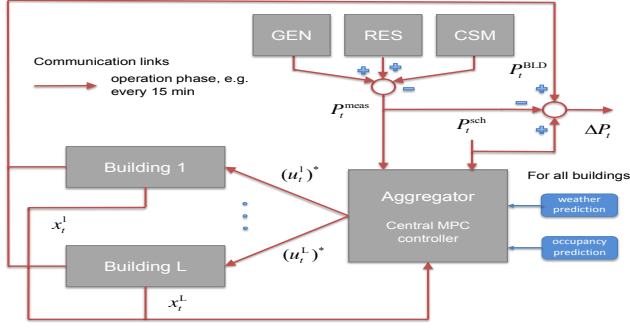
GEN

RES

CSM

Communication links

operation phase, e.g. every 15 min

$P_t^{\text{BLD}}$

$P_t^{\text{meas}}$

$P_t^{\text{sch}}$

$\Delta P_t$

Building 1

$(u_t^1)^*$

For all buildings

Aggregator

Central MPC controller

weather prediction

$x_t^1$

occupancy prediction

Building L

$(u_t^{\text{L}})^*$

$x_t^{\text{L}}$